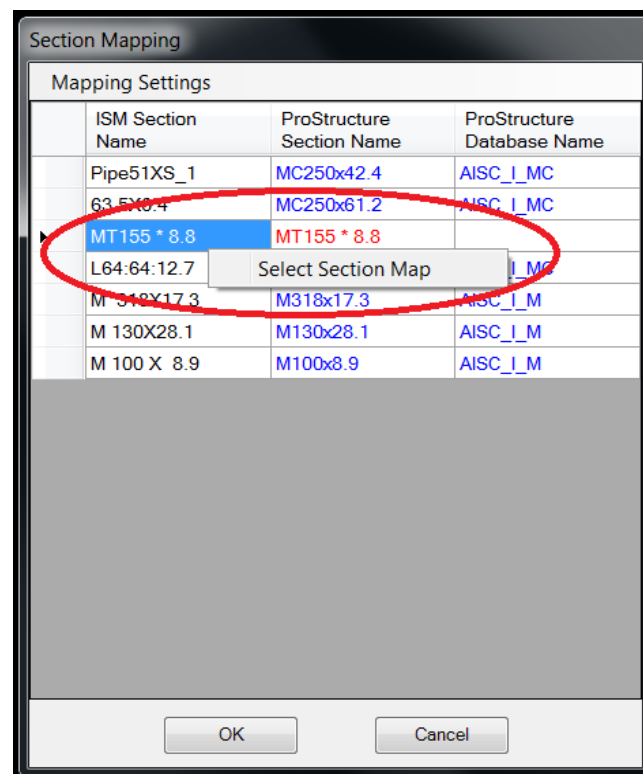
Section Mapping

Mapping Settings

| ISM Section Name | ProStructure Section Name | ProStructure Database Name |
|---|---|---|
| Pipe51XS_1 | MC250x42.4 | AISC_I_MC |
| 63.5X6.4 | MC250x61.2 | AISC_I_MC |
| MT155 * 8.8 | MT155 * 8.8 | |
| L64:64:12.7 | | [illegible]_I_MC |
| M 318X17.3 | M318x17.3 | AISC_I_M |
| M 130X28.1 | M130x28.1 | AISC_I_M |
| M 100 X 8.9 | M100x8.9 | AISC_I_M |

Select Section Map

OK

Cancel